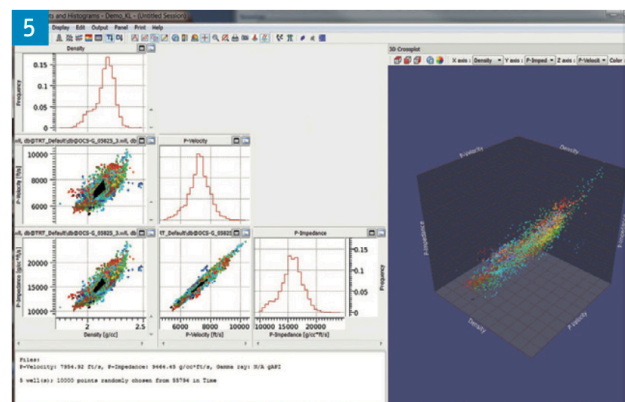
5

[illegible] and Histograms - Demo_KL - [Untitled Session]

Display Edit Output Panel Print Help

Density

0.15

0.1

0.05

Frequency

P-Velocity

P-Impedance

3D Crossplot

X axis : Density Y axis : P-Imped Z axis : P-Velocit Color

10000

8000

6000

P-Velocity (ft/s)

20000

15000

10000

P-Impedance (g/cc*ft/s)

2

2.5

Density (g/cc)

6000 8000 10000

P-Velocity (ft/s)

0.15

0.1

0.05

0

Frequency

10000 15000 20000

P-Impedance (g/cc*ft/s)

P-Velocity

Density

P-Impedance

Density

P-Velocity

Files:

P-Velocity: 7954.92 ft/s, P-Impedance: 9464.45 g/cc*ft/s, Gamma ray: N/A gAPI

5 well(s): 10000 points randomly chosen from 55794 in Time